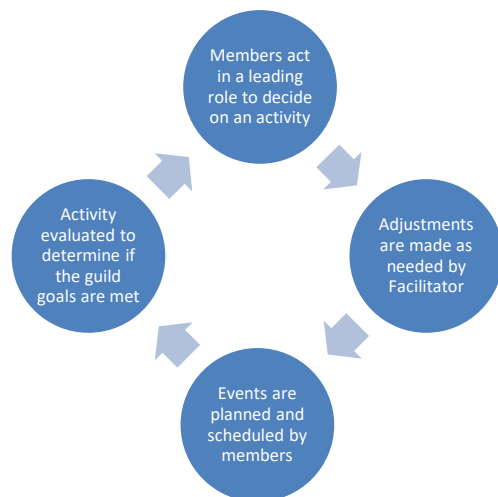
Members act in a leading role to decide on an activity

Adjustments are made as needed by Facilitator

Events are planned and scheduled by members

Activity evaluated to determine if the guild goals are met